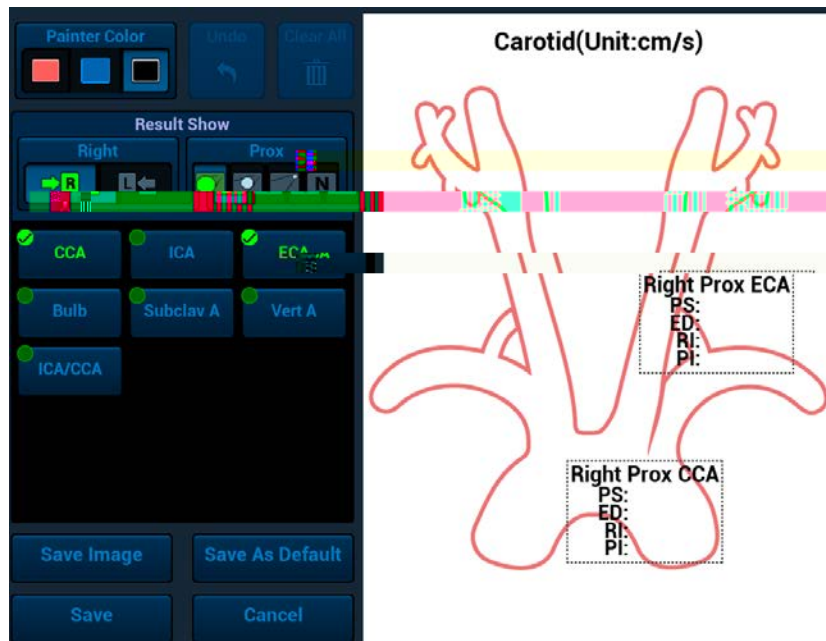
Painter Color

Undo

Clear All

Result Show

Right

Prox

R

L

N

CCA

ICA

ECA

Bulb

Subclav A

Vert A

ICA/CCA

Save Image

Save As Default

Save

Cancel

Carotid(Unit:cm/s)

Right Prox ECA
PS:
ED:
RI:
PI:

Right Prox CCA
PS:
ED:
RI:
PI: